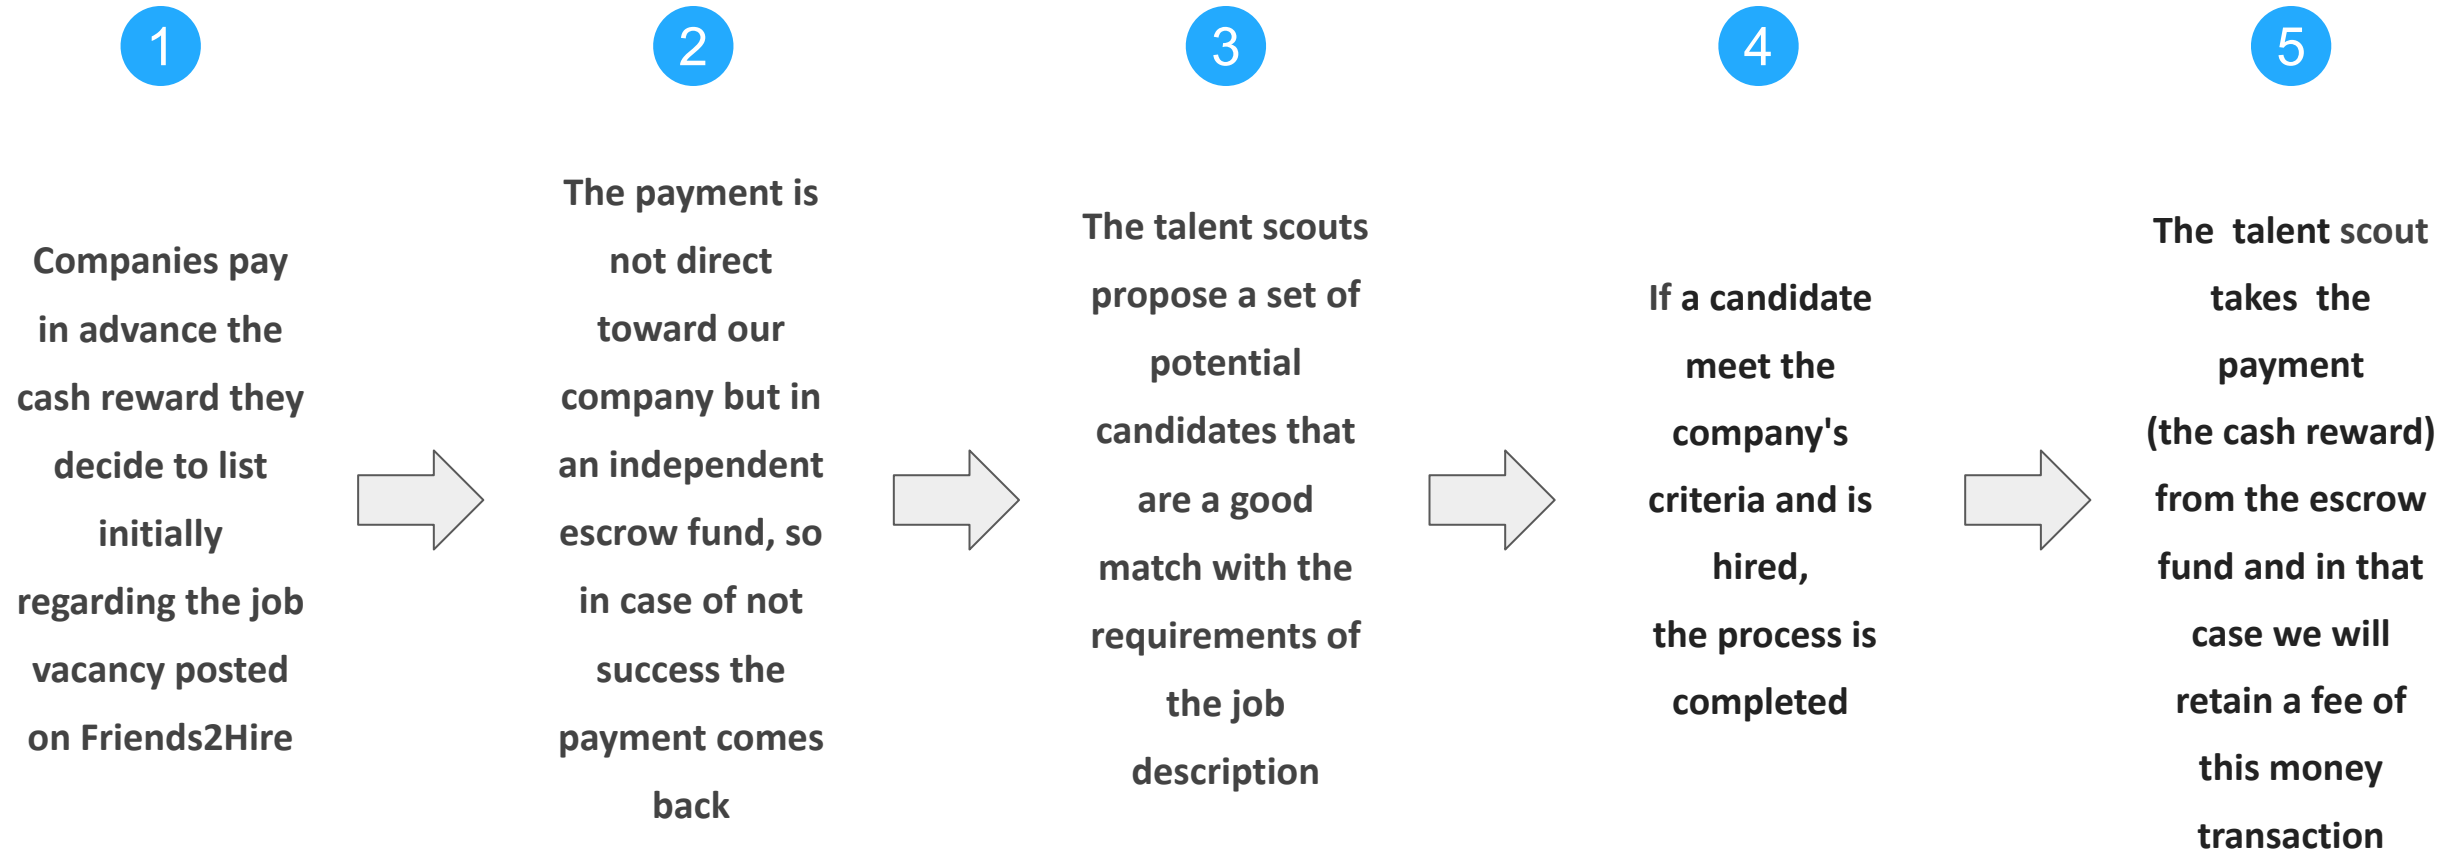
1

Companies pay in advance the cash reward they decide to list initially regarding the job vacancy posted on Friends2Hire

2

The payment is not direct toward our company but in an independent escrow fund, so in case of not success the payment comes back

3

The talent scouts propose a set of potential candidates that are a good match with the requirements of the job description

4

If a candidate meet the company's criteria and is hired, the process is completed

5

The talent scout takes the payment (the cash reward) from the escrow fund and in that case we will retain a fee of this money transaction